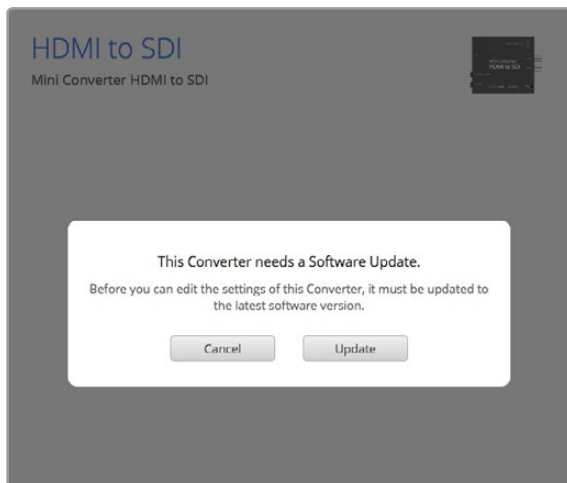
HDMI to SDI
Mini Converter HDMI to SDI

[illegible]

This Converter needs a Software Update.

Before you can edit the settings of this Converter, it must be updated to the latest software version.

Cancel
Update